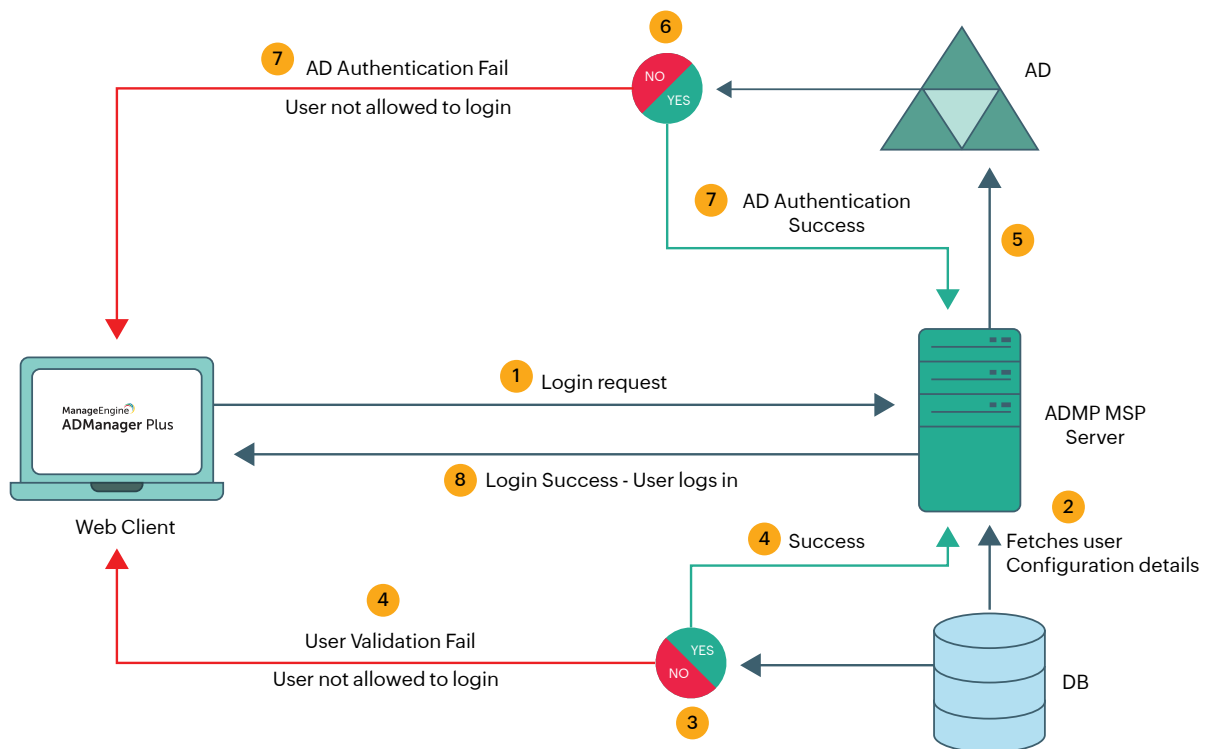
6

7 AD Authentication Fail

User not allowed to login

NO

YES

AD

7 AD Authentication Success

5

ManageEngine
ADManager Plus

1 Login request

ADMP MSP Server

8 Login Success - User logs in

Web Client

2

4 Success

Fetches user Configuration details

4

User Validation Fail

User not allowed to login

YES

NO

DB

3